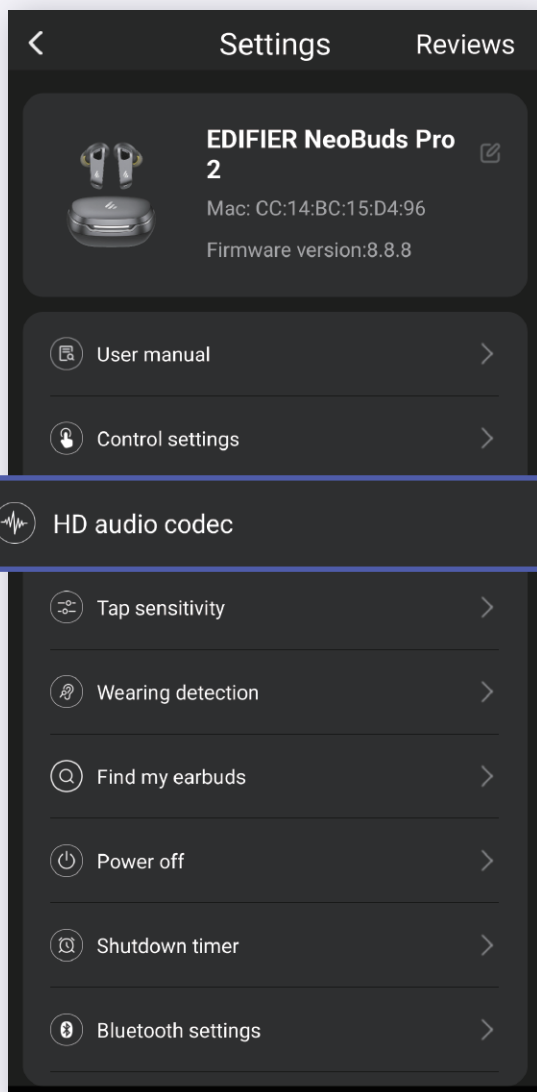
Settings Reviews

EDIFIER NeoBuds Pro 2
Mac: CC:14:BC:15:D4:96
Firmware version:8.8.8

User manual

Control settings

HD audio codec

Tap sensitivity

Wearing detection

Find my earbuds

Power off

Shutdown timer

Bluetooth settings